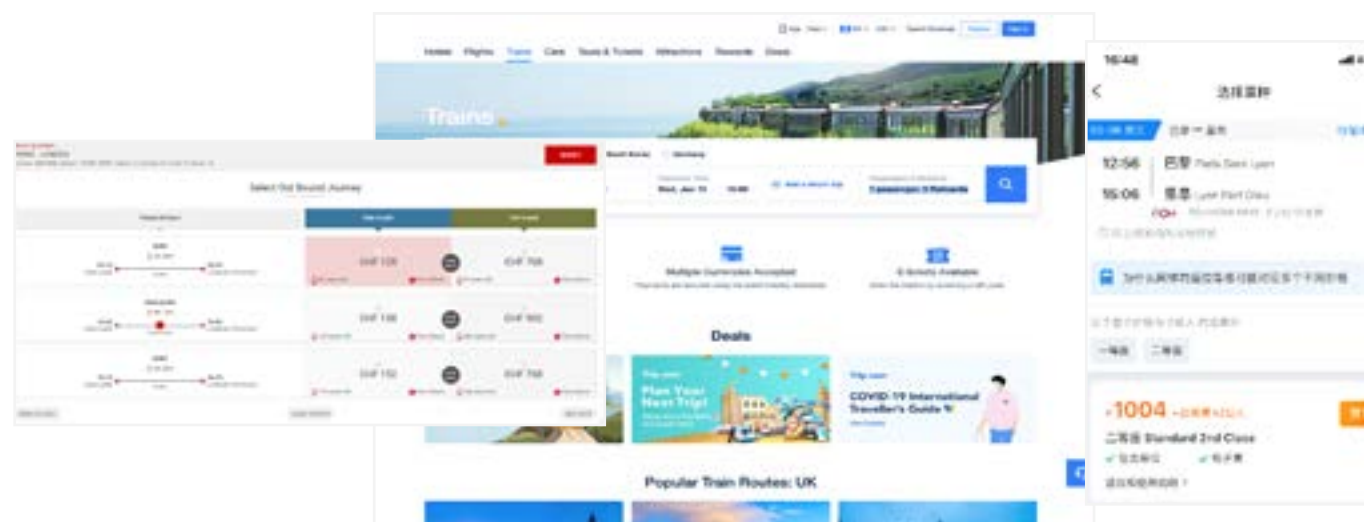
Hotels Flights Trains Cars Tours & Tickets Attractions Rewards Deals

Trains

Select Out Bound Journey

CHF 128
CHF 768
CHF 138
CHF 952
CHF 152
CHF 768

Wed, Jan 13

Multiple Currencies Accepted

E-tickets Available

Deals

Plan Your Next Trip!

COVID-19 International Traveller's Guide

Popular Train Routes: UK

16:48

选择座种

12:56 巴黎 Paris Gare Lyon

15:06 里昂 Lyon Part Dieu

一等座 二等座

¥1004

二等座 Standard 2nd Class